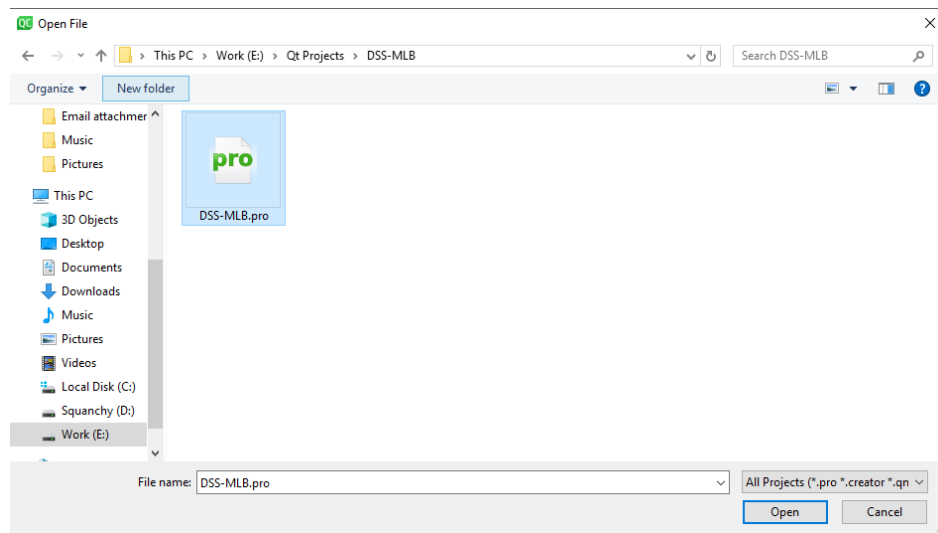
QC Open File

This PC > Work (E:) > Qt Projects > DSS-MLB

Search DSS-MLB

Organize ▾
New folder

Email attachmer
Music
Pictures
This PC
3D Objects
Desktop
Documents
Downloads
Music
Pictures
Videos
Local Disk (C:)
Squanchy (D:)
Work (E:)

pro
DSS-MLB.pro

File name: DSS-MLB.pro
All Projects (*.pro *.creator *.qn
Open
Cancel